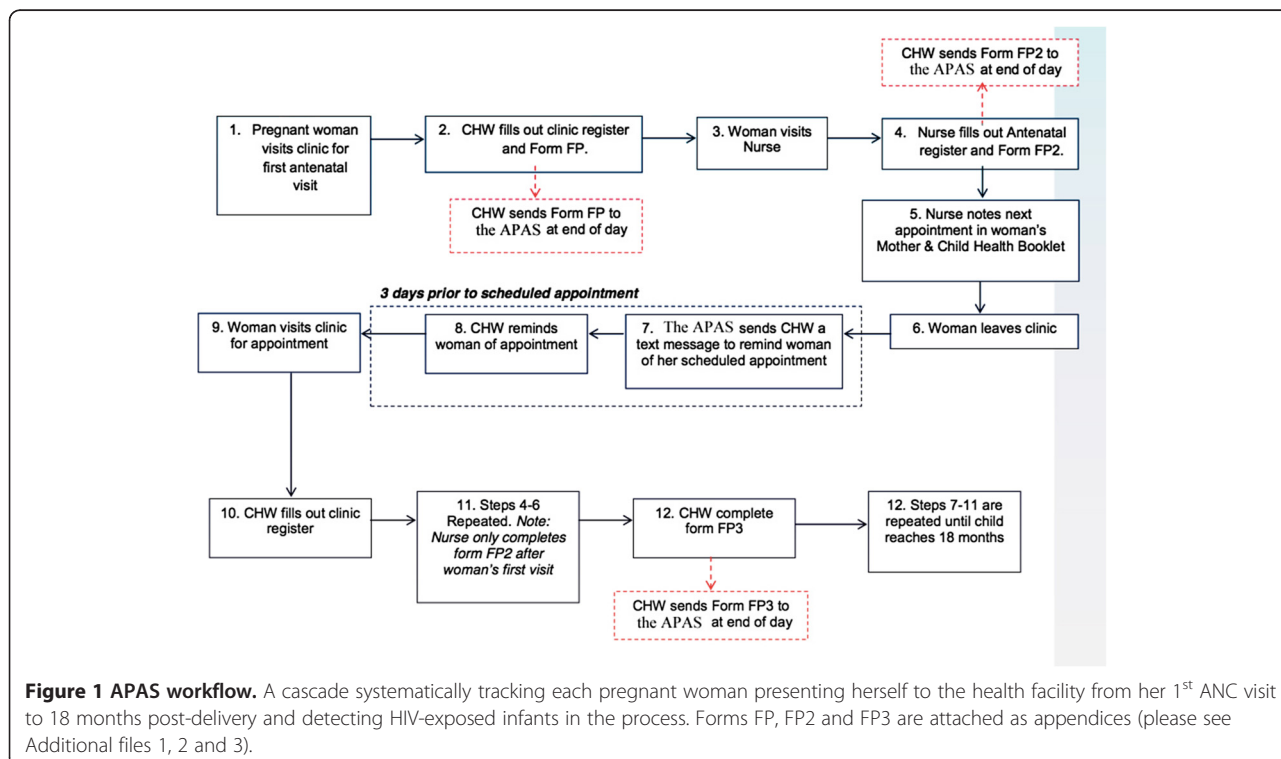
CHW sends Form FP2 to the APAS at end of day

1. Pregnant woman visits clinic for first antenatal visit

2. CHW fills out clinic register and Form FP.

CHW sends Form FP to the APAS at end of day

3. Woman visits Nurse

4. Nurse fills out Antenatal register and Form FP2.

5. Nurse notes next appointment in woman's Mother & Child Health Booklet

3 days prior to scheduled appointment

9. Woman visits clinic for appointment

8. CHW reminds woman of appointment

7. The APAS sends CHW a text message to remind woman of her scheduled appointment

6. Woman leaves clinic

10. CHW fills out clinic register

11. Steps 4-6 Repeated. Note: Nurse only completes form FP2 after woman's first visit

12. CHW complete form FP3

CHW sends Form FP3 to the APAS at end of day

12. Steps 7-11 are repeated until child reaches 18 months

**Figure 1 APAS workflow.** A cascade systematically tracking each pregnant woman presenting herself to the health facility from her 1$^{st}$ ANC visit to 18 months post-delivery and detecting HIV-exposed infants in the process. Forms FP, FP2 and FP3 are attached as appendices (please see Additional files 1, 2 and 3).